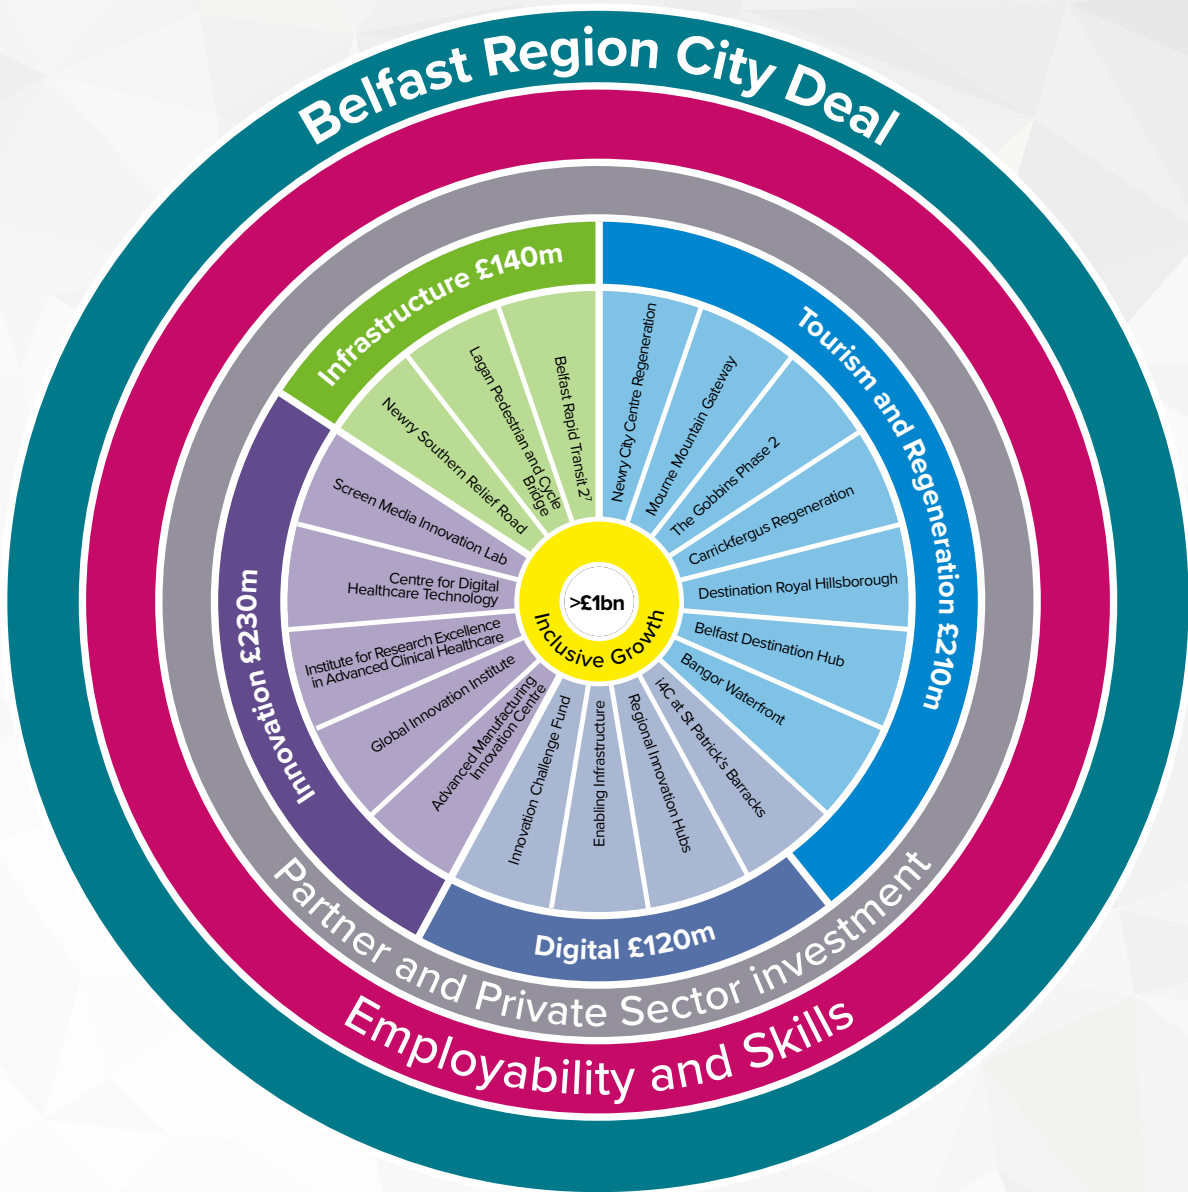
Belfast Region City Deal

Infrastructure £140m

Newry Southern Relief Road

Lagan Pedestrian and Cycle Bridge

Belfast Rapid Transit 2?

Tourism and Regeneration £210m

Newry City Centre Regeneration

Mourne Mountain Gateway

The Gobbins Phase 2

Carrickfergus Regeneration

Destination Royal Hillsborough

Belfast Destination Hub

Bangor Waterfront

Digital £120m

i4C at St Patrick's Barracks

Regional Innovation Hubs

Enabling Infrastructure

Innovation Challenge Fund

Innovation £230m

Advanced Manufacturing Innovation Centre

Global Innovation Institute

Institute for Research Excellence in Advanced Clinical Healthcare

Centre for Digital Healthcare Technology

Screen Media Innovation Lab

>£1bn

Inclusive Growth

Partner and Private Sector investment

Employability and Skills